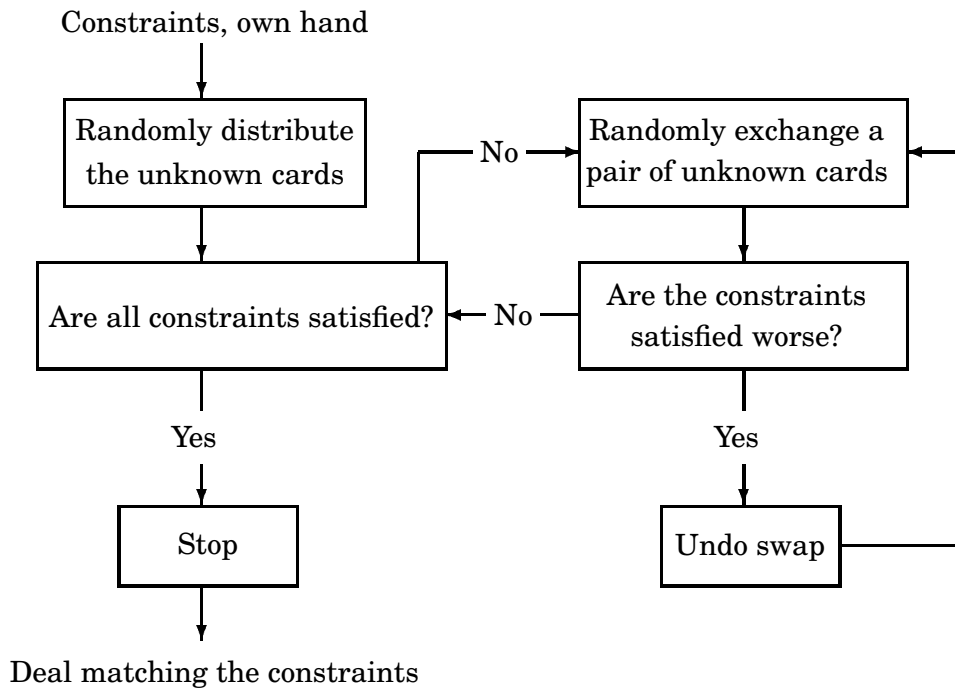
Constraints, own hand

Randomly distribute the unknown cards

No

Randomly exchange a pair of unknown cards

Are all constraints satisfied?

No

Are the constraints satisfied worse?

Yes

Yes

Stop

Undo swap

Deal matching the constraints